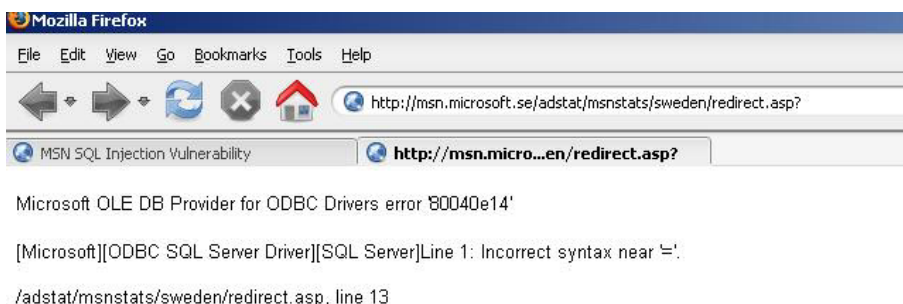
Mozilla Firefox

File Edit View Go Bookmarks Tools Help

http://msn.microsoft.se/adstat/msnstats/sweden/redirect.asp?

MSN SQL Injection Vulnerability

http://msn.micro...en/redirect.asp?

Microsoft OLE DB Provider for ODBC Drivers error '80040e14'

[Microsoft][ODBC SQL Server Driver][SQL Server]Line 1: Incorrect syntax near '='.

/adstat/msnstats/sweden/redirect.asp, line 13